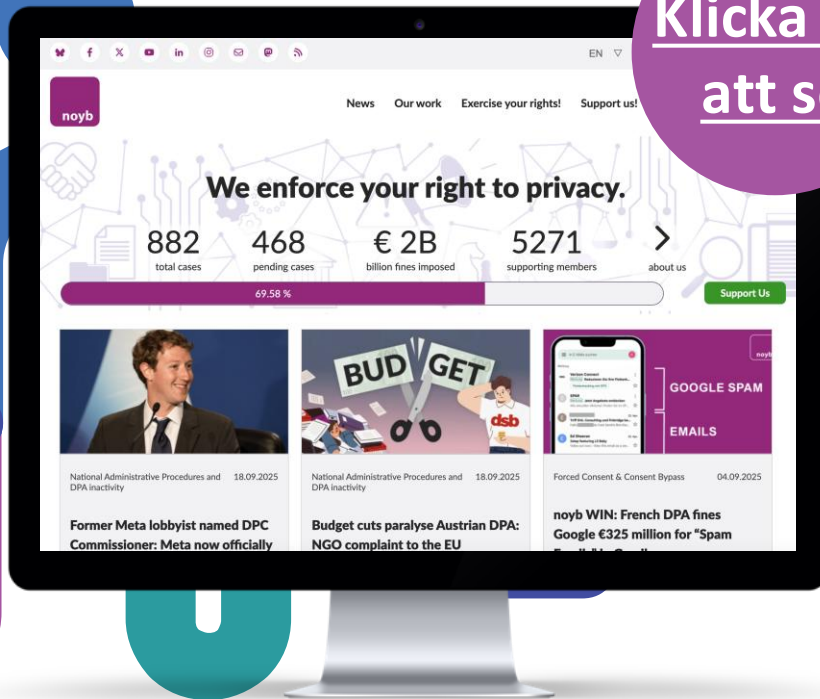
Klicka
att s

EN

noyb

News Our work Exercise your rights! Support us!

We enforce your right to privacy.

882 total cases 468 pending cases € 2B billion fines imposed 5271 supporting members about us

69.58 %

Support Us

BUD GET

dsb

GOOGLE SPAM

EMAILS

National Administrative Procedures and DPA inactivity 18.09.2025

Former Meta lobbyist named DPC Commissioner: Meta now officially

National Administrative Procedures and DPA inactivity 18.09.2025

Budget cuts paralyse Austrian DPA: NGO complaint to the EU

Forced Consent & Consent Bypass 04.09.2025

noyb WIN: French DPA fines Google €325 million for "Spam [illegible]